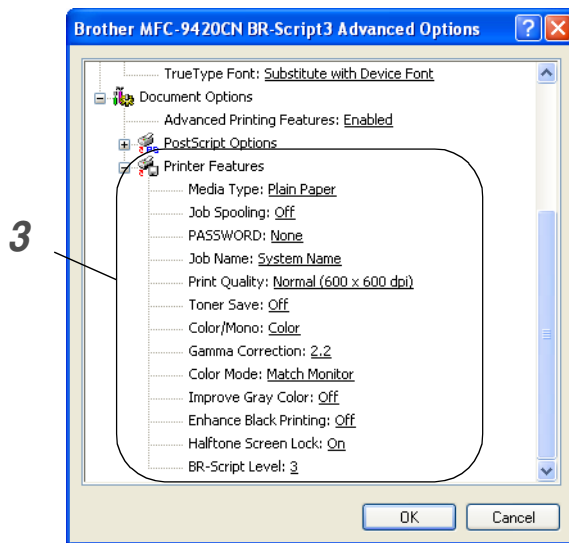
Brother MFC-9420CN BR-Script3 Advanced Options

TrueType Font: Substitute with Device Font
Document Options
Advanced Printing Features: Enabled
PostScript Options
Printer Features
Media Type: Plain Paper
Job Spooling: Off
PASSWORD: None
Job Name: System Name
Print Quality: Normal (600 x 600 dpi)
Toner Save: Off
Color/Mono: Color
Gamma Correction: 2.2
Color Mode: Match Monitor
Improve Gray Color: Off
Enhance Black Printing: Off
Halftone Screen Lock: On
BR-Script Level: 3

3

OK
Cancel